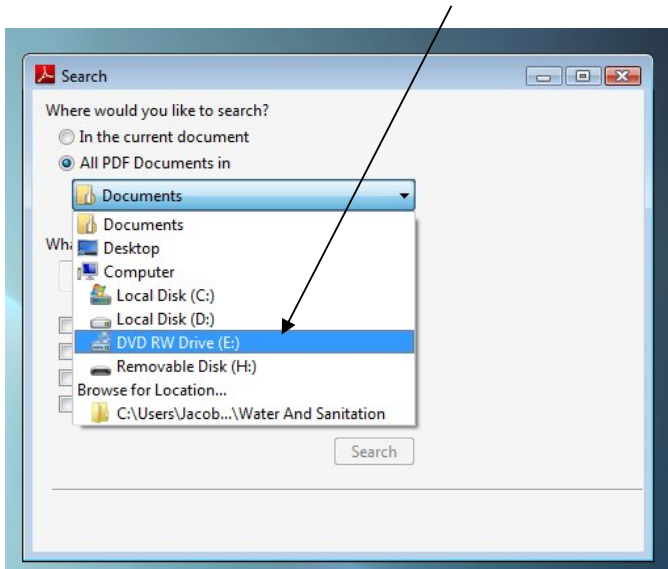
Search

Where would you like to search?

In the current document

All PDF Documents in

Documents

Documents

Wha

Desktop

Computer

Local Disk (C:)

Local Disk (D:)

DVD RW Drive (E:)

Removable Disk (H:)

Browse for Location...

C:\Users\Jacob...\Water And Sanitation

Search